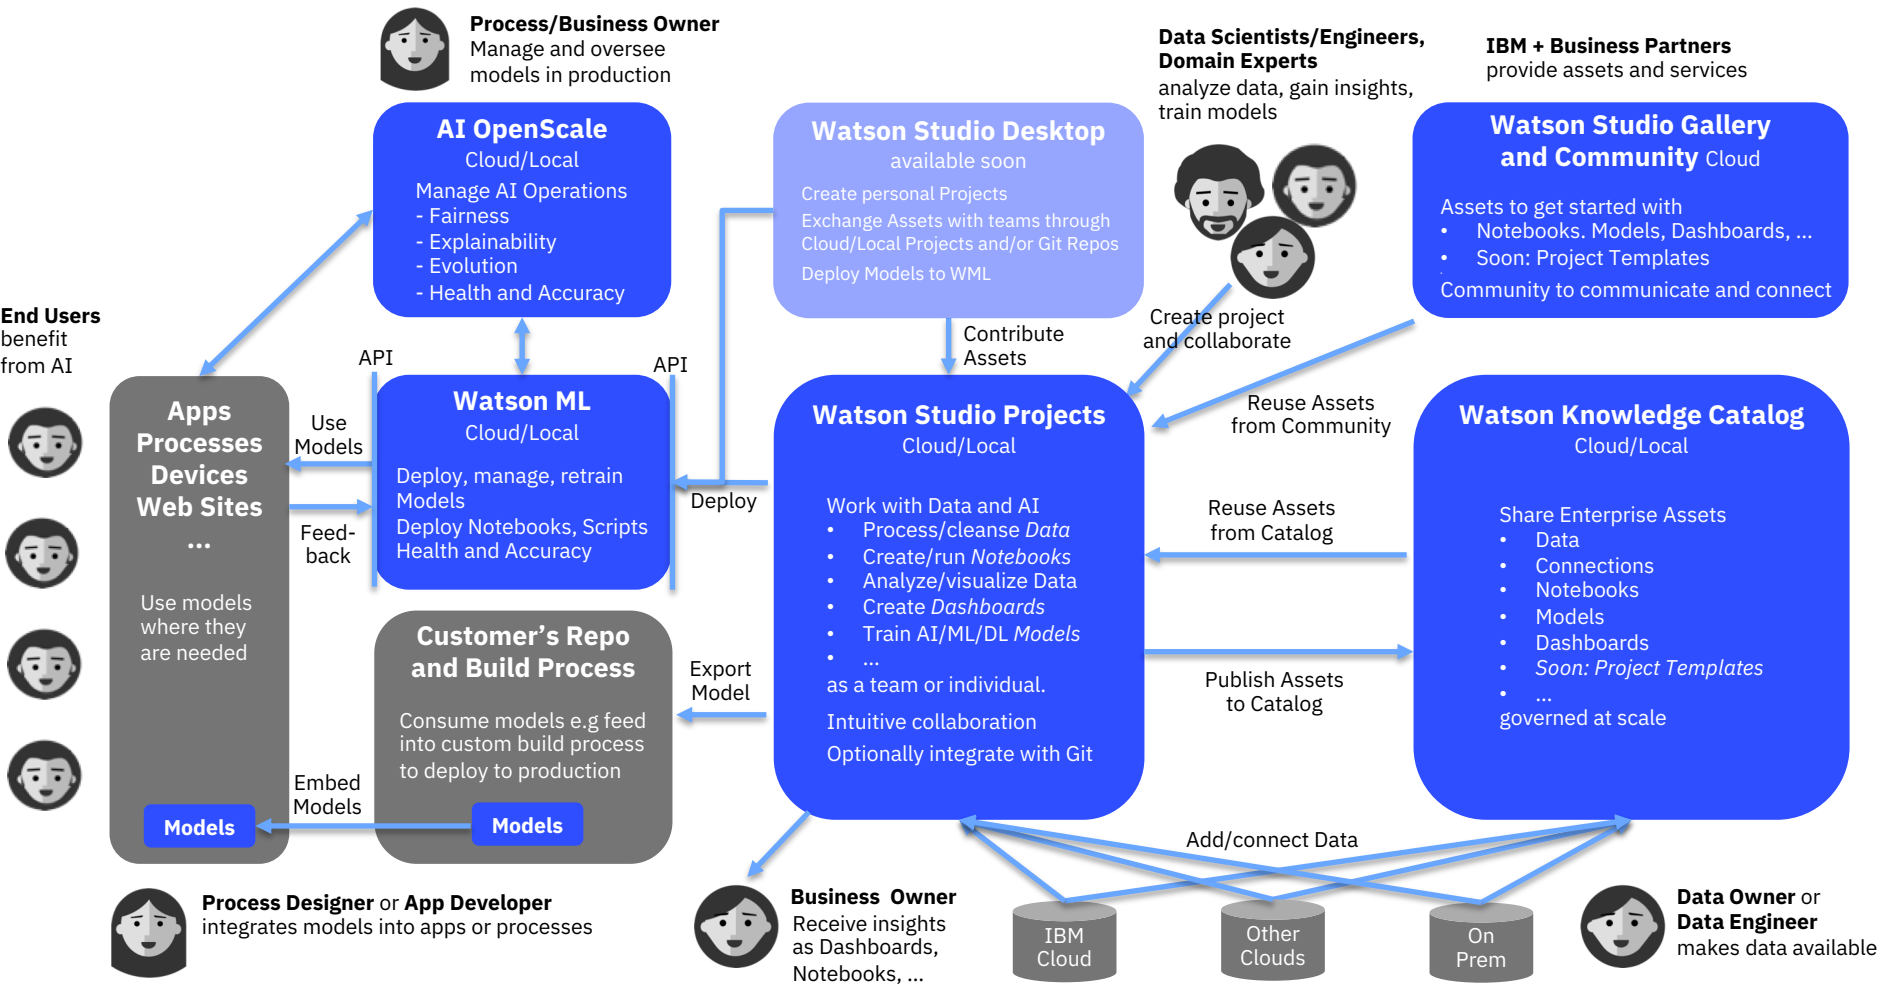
**Process/Business Owner**
Manage and oversee models in production

**Data Scientists/Engineers, Domain Experts**
analyze data, gain insights, train models

**IBM + Business Partners**
provide assets and services

**AI OpenScale**
Cloud/Local
Manage AI Operations
- Fairness
- Explainability
- Evolution
- Health and Accuracy

**Watson Studio Desktop**
available soon
Create personal Projects
Exchange Assets with teams through Cloud/Local Projects and/or Git Repos
Deploy Models to WML

**Watson Studio Gallery and Community** Cloud
Assets to get started with
- Notebooks. Models, Dashboards, ...
- Soon: Project Templates
Community to communicate and connect

**End Users**
benefit from AI

API

API

Contribute Assets

Create project and collaborate

Reuse Assets from Community

**Apps Processes Devices Web Sites ...**
Use models where they are needed

Use Models

Feed-back

**Watson ML**
Cloud/Local
Deploy, manage, retrain Models
Deploy Notebooks, Scripts
Health and Accuracy

Deploy

**Watson Studio Projects**
Cloud/Local
Work with Data and AI
- Process/cleanse *Data*
- Create/run *Notebooks*
- Analyze/visualize Data
- Create *Dashboards*
- Train AI/ML/DL *Models*
- ...
as a team or individual.
Intuitive collaboration
Optionally integrate with Git

Reuse Assets from Catalog

Publish Assets to Catalog

**Watson Knowledge Catalog**
Cloud/Local
Share Enterprise Assets
- Data
- Connections
- Notebooks
- Models
- Dashboards
- *Soon: Project Templates*
- ...
governed at scale

**Customer's Repo and Build Process**
Consume models e.g feed into custom build process to deploy to production

Export Model

Embed Models

**Models**

**Models**

Add/connect Data

IBM Cloud

Other Clouds

On Prem

**Process Designer** or **App Developer**
integrates models into apps or processes

**Business Owner**
Receive insights as Dashboards, Notebooks, ...

**Data Owner** or **Data Engineer**
makes data available